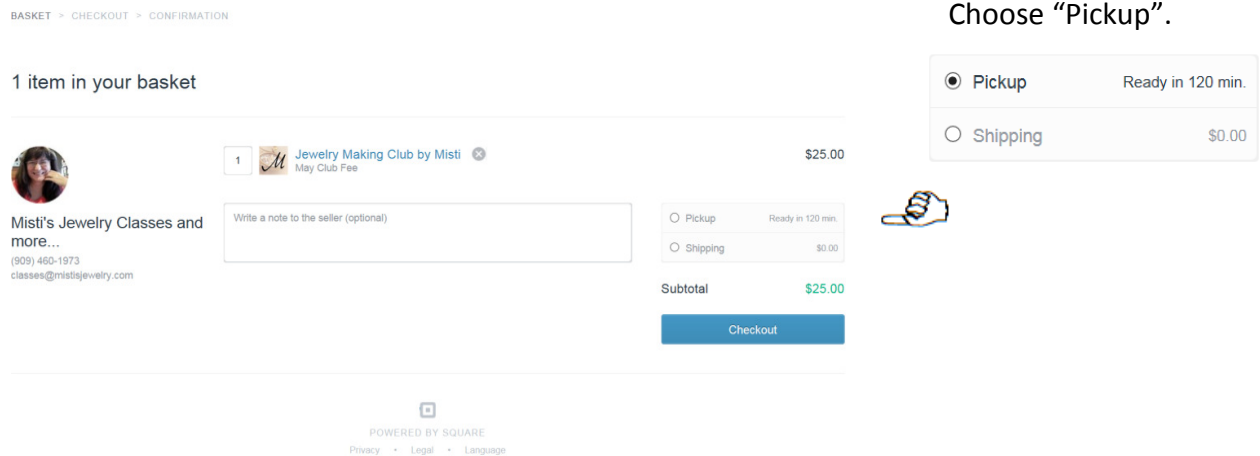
BASKET > CHECKOUT > CONFIRMATION

Choose “Pickup”.

Pickup Ready in 120 min.
Shipping $0.00

1 item in your basket

1 Jewelry Making Club by Misti
May Club Fee

$25.00

Misti's Jewelry Classes and more...
(909) 460-1973
classes@mistisjewelry.com

Write a note to the seller (optional)

Pickup Ready in 120 min.
Shipping $0.00

Subtotal $25.00

Checkout

POWERED BY SQUARE
Privacy • Legal • Language